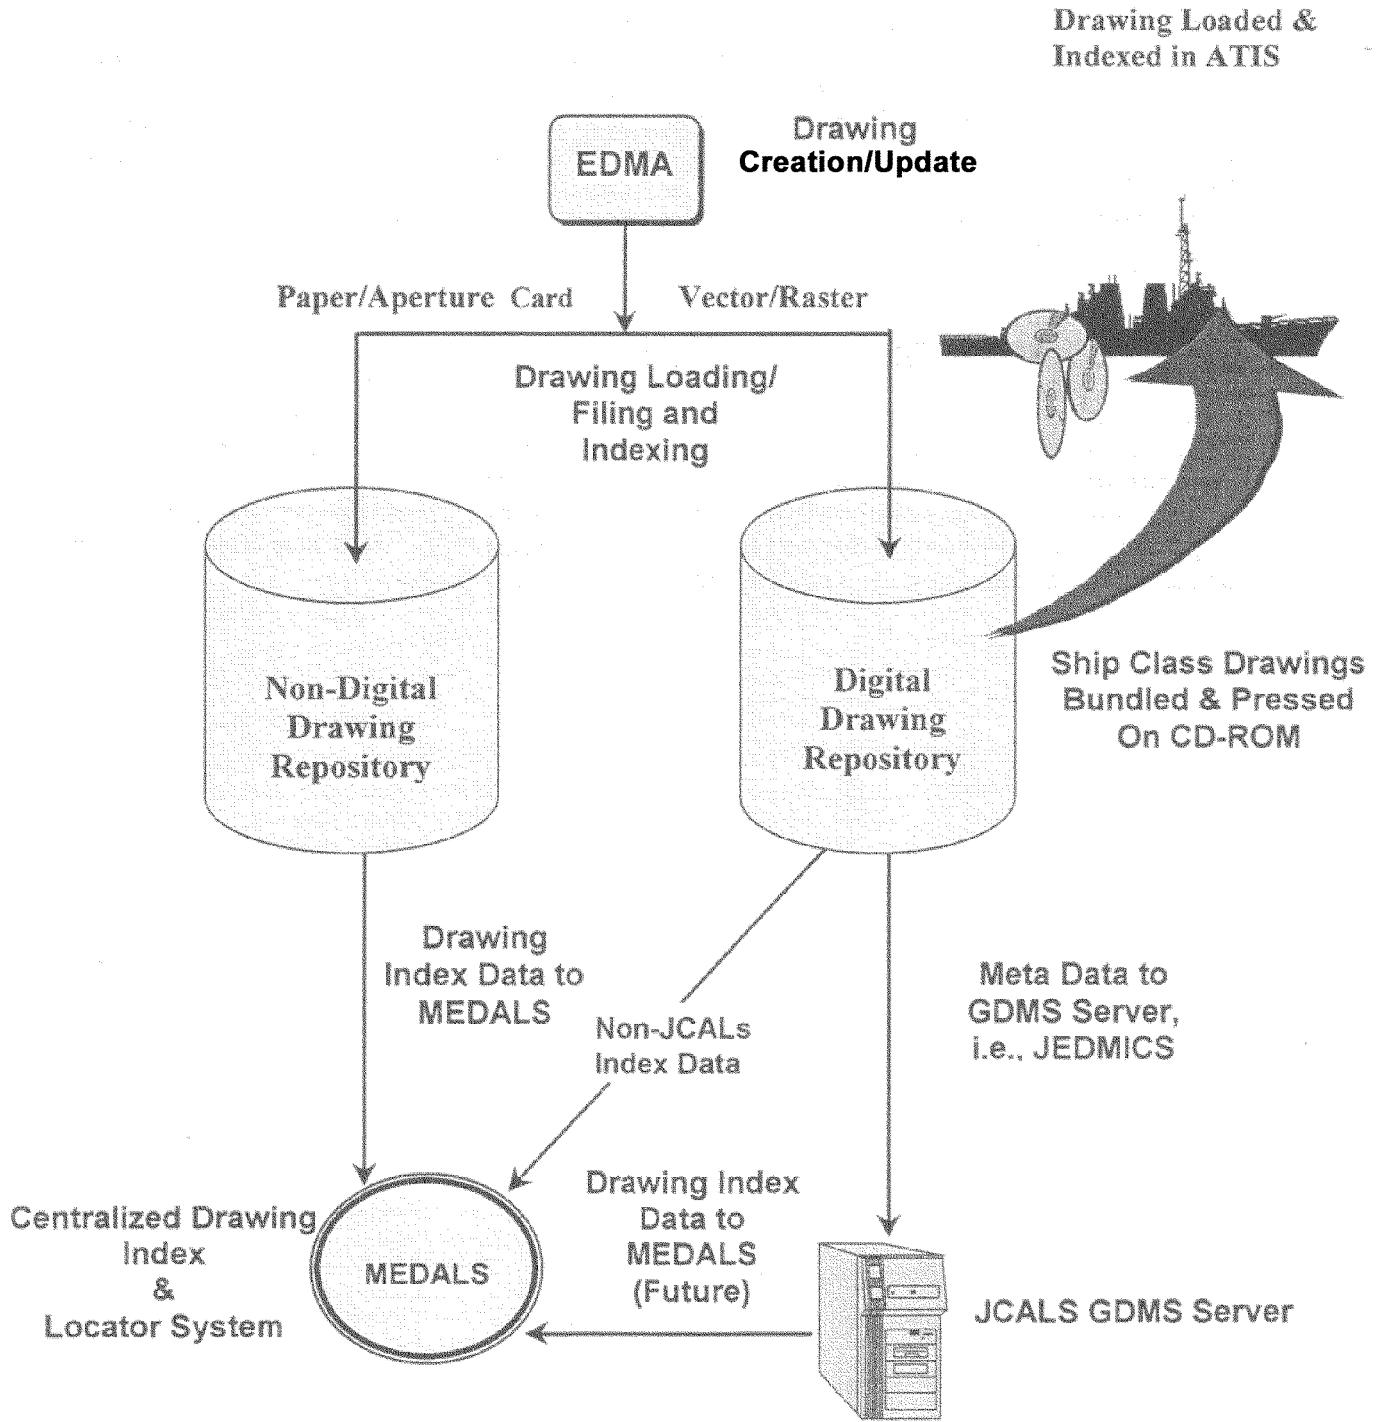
Drawing Loaded & Indexed in ATIS

EDMA

Drawing Creation/Update

Paper/Aperture Card

Vector/Raster

Drawing Loading/ Filing and Indexing

Non-Digital Drawing Repository

Digital Drawing Repository

Ship Class Drawings Bundled & Pressed On CD-ROM

Drawing Index Data to MEDALS

Non-JCALs Index Data

Meta Data to GDMS Server, i.e., JEDMICS

Centralized Drawing Index & Locator System

MEDALS

Drawing Index Data to MEDALS (Future)

JCALS GDMS Server